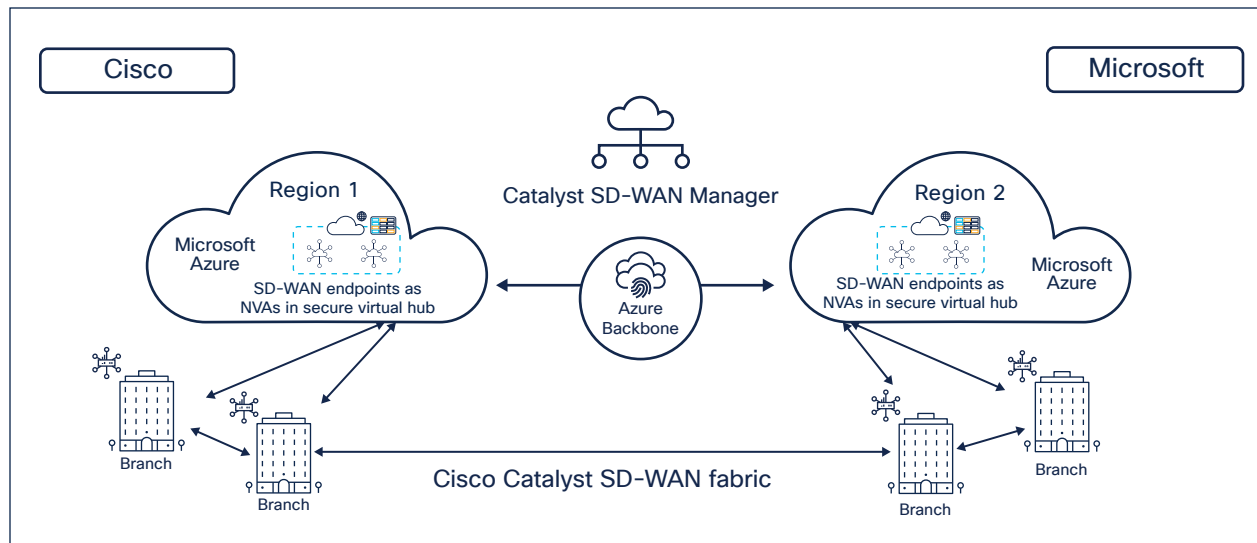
Cisco

Microsoft

Catalyst SD-WAN Manager

Region 1

Microsoft Azure

SD-WAN endpoints as NVAs in secure virtual hub

Azure Backbone

Region 2

Microsoft Azure

SD-WAN endpoints as NVAs in secure virtual hub

Branch

Branch

Cisco Catalyst SD-WAN fabric

Branch

Branch